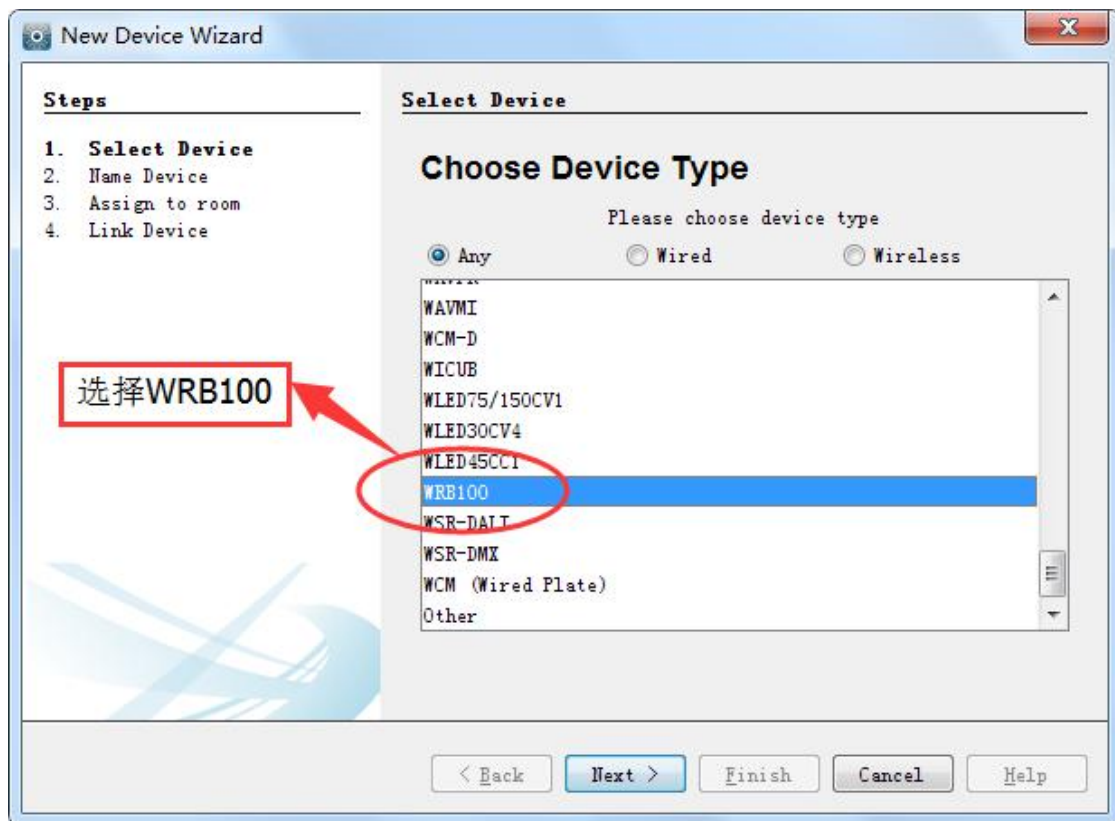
New Device Wizard

Steps

1. Select Device
2. Name Device
3. Assign to room
4. Link Device

选择WRB100

Select Device

Choose Device Type

Please choose device type

Any Wired Wireless

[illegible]
WAVMI
WCM-D
WICUB
WLED75/150CV1
WLED30CV4
WLED45CC1
WRB100
WSR-DALI
WSR-DMX
WCM (Wired Plate)
Other

< Back Next > Finish Cancel Help